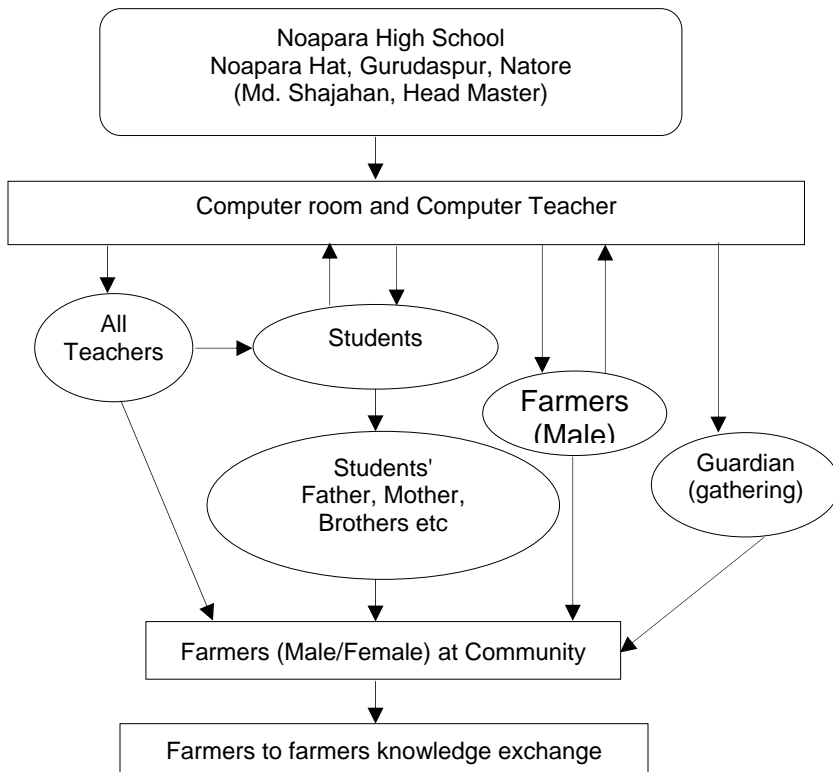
Noapara High School
Noapara Hat, Gurudaspur, Natore
(Md. Shajahan, Head Master)

Computer room and Computer Teacher

All Teachers

Students

Farmers (Male)

Students' Father, Mother, Brothers etc

Guardian (gathering)

Farmers (Male/Female) at Community

Farmers to farmers knowledge exchange